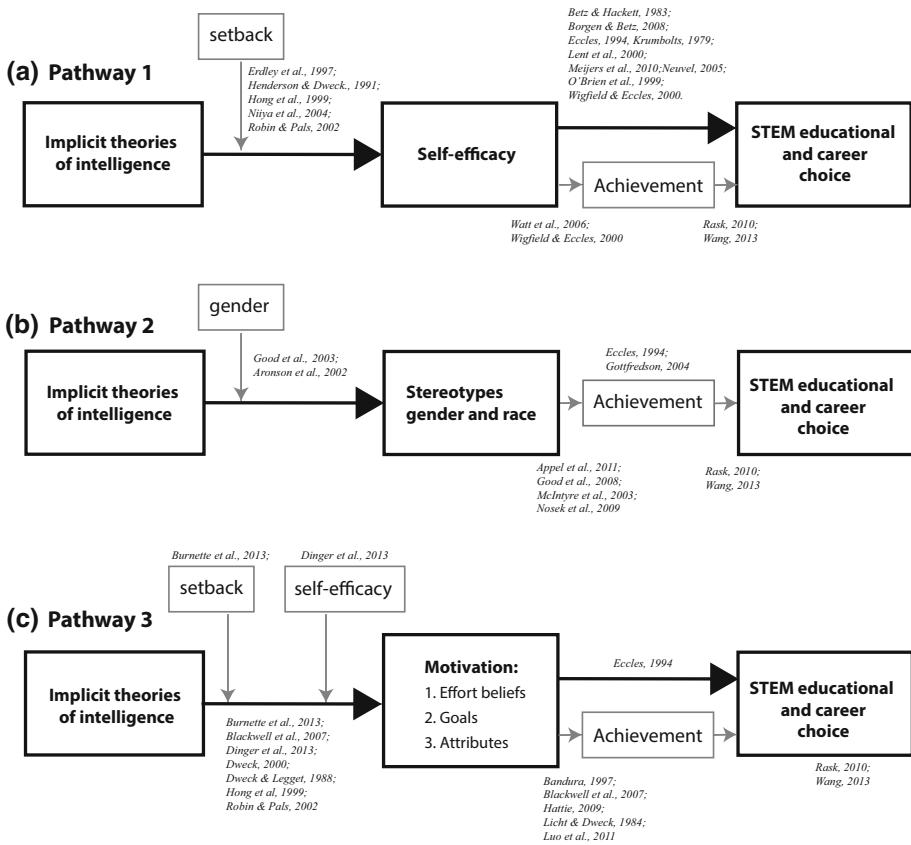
(a) Pathway 1

setback

Erdley et al., 1997; Henderson & Dweck., 1991; Hong et al., 1999; Niiya et al., 2004; Robin & Pals, 2002

Betz & Hackett, 1983; Borgen & Betz, 2008; Eccles, 1994, Krumbolts, 1979; Lent et al., 2000; Meijers et al., 2010;Neuvel, 2005; O'Brien et al., 1999; Wigfield & Eccles, 2000.

Implicit theories of intelligence

Self-efficacy

Achievement

STEM educational and career choice

Watt et al., 2006; Wigfield & Eccles, 2000

Rask, 2010; Wang, 2013

(b) Pathway 2

gender

Good et al., 2003; Aronson et al., 2002

Eccles, 1994; Gottfredson, 2004

Implicit theories of intelligence

Stereotypes gender and race

Achievement

STEM educational and career choice

Appel et al., 2011; Good et al., 2008; McIntyre et al., 2003; Nosek et al., 2009

Rask, 2010; Wang, 2013

Burnette et al., 2013;

Dinger et al., 2013

(c) Pathway 3

setback

self-efficacy

Implicit theories of intelligence

Motivation:
1. Effort beliefs
2. Goals
3. Attributes

Eccles, 1994

STEM educational and career choice

Achievement

Burnette et al., 2013; Blackwell et al., 2007; Dinger et al., 2013; Dweck, 2000; Dweck & Legget, 1988; Hong et al, 1999; Robin & Pals, 2002

Bandura, 1997; Blackwell et al., 2007; Hattie, 2009; Licht & Dweck, 1984; Luo et al., 2011

Rask, 2010; Wang, 2013